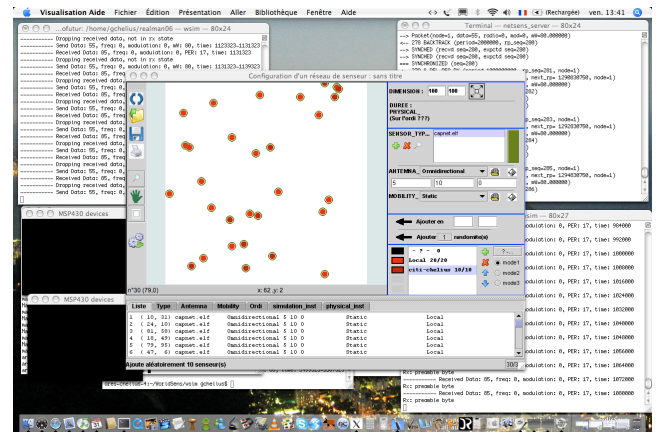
Visualisation Aide Fichier Édition Présentation Aller Bibliothèque Fenêtre Aide
(Rechargée) ven. 13:41

...ofutur: /home/gchelius/realmen06 — wsim — 80x24
------------ Dropping received data, not in rx state
------------ Send Data: 55, freq: 0, modulation: 0, WR: 80, time: 1123323-1131323
------------ Received Data: 85, freq: 0, modulation: 0, PER: 17, time: 1131323
------------ Dropping received data, not in rx state
------------ Send Data: 55, freq: 0, modulation: 0, WR: 80, time: 1131323-1139323
------------ Received Data: 85, freq:
------------ Dropping received data,
------------ Send Data: 55, freq: 0,
------------ Received Data: 85, freq:
------------ Dropping received data,
------------ Send Data: 55, freq: 0,
------------ Received Data: 85, freq:
------------ Dropping received data,
------------ Send Data: 55, freq: 0,
------------ Received Data: 85, freq:
------------ Dropping received data,
------------ Send Data: 55, freq: 0,
------------ Received Data: 85, freq:

Terminal — netsens_server — 80x24
--> Packet(node=1, data=55, radio=0, mod=0, wm=80.000000)
<-- 270 BACKTRACK (period=2000000, rp_seq=280)
--> SYNCHED (recvd seq=280, expctd seq=280)
--> SYNCHED (recvd seq=280, expctd seq=280)
--> SYNCHRONIZED (seq=280)

Configuration d'un réseau de senseur : sans titre
DIMENSION : 100 100
DUREE :
PHYSICAL
(Sur l'ordi ???)
SENSOR_TYP... capnet.elf
ANTENNA_ Omnidirectional
5 10 0
MOBILITY_ Static
Ajouter en
Ajouter 1 randomly(s)
- 7 - 8
Local 20/20
citi-chelius 10/10
mode1
mode2
mode3
n°30 (79,0) x: 62 y: 2
Liste Type Antenna Mobility Ordi simulation_inst physical_inst
1 ( 10, 31) capnet.elf Omnidirectional 5 10 0 Static Local
2 ( 24, 10) capnet.elf Omnidirectional 5 10 0 Static Local
3 ( 61, 50) capnet.elf Omnidirectional 5 10 0 Static Local
4 ( 10, 49) capnet.elf Omnidirectional 5 10 0 Static Local
5 ( 79, 95) capnet.elf Omnidirectional 5 10 0 Static Local
6 ( 67, 6) capnet.elf Omnidirectional 5 10 0 Static Local
Ajoute aléatoirement 10 senseur(s) 30/3

MSP430 devices
MSP430 devices

wsim — bash — 80x27
modulation: 0, PER: 17, time: 984000
modulation: 0, PER: 17, time: 992000
modulation: 0, PER: 17, time: 1000000
modulation: 0, PER: 17, time: 1008000
modulation: 0, PER: 17, time: 1016000
modulation: 0, PER: 17, time: 1024000
modulation: 0, PER: 17, time: 1032000
modulation: 0, PER: 17, time: 1040000
modulation: 0, PER: 17, time: 1048000
modulation: 0, PER: 17, time: 1056000
Rx: preamble byte
------------ Received Data: 85, freq: 0, modulation: 0, PER: 17, time: 1072000
Rx: preamble byte
------------ Received Data: 85, freq: 0, modulation: 0, PER: 17, time: 1080000
Rx: preamble byte

gres-chelius-4:~/WorldSens/wsim gchelius$